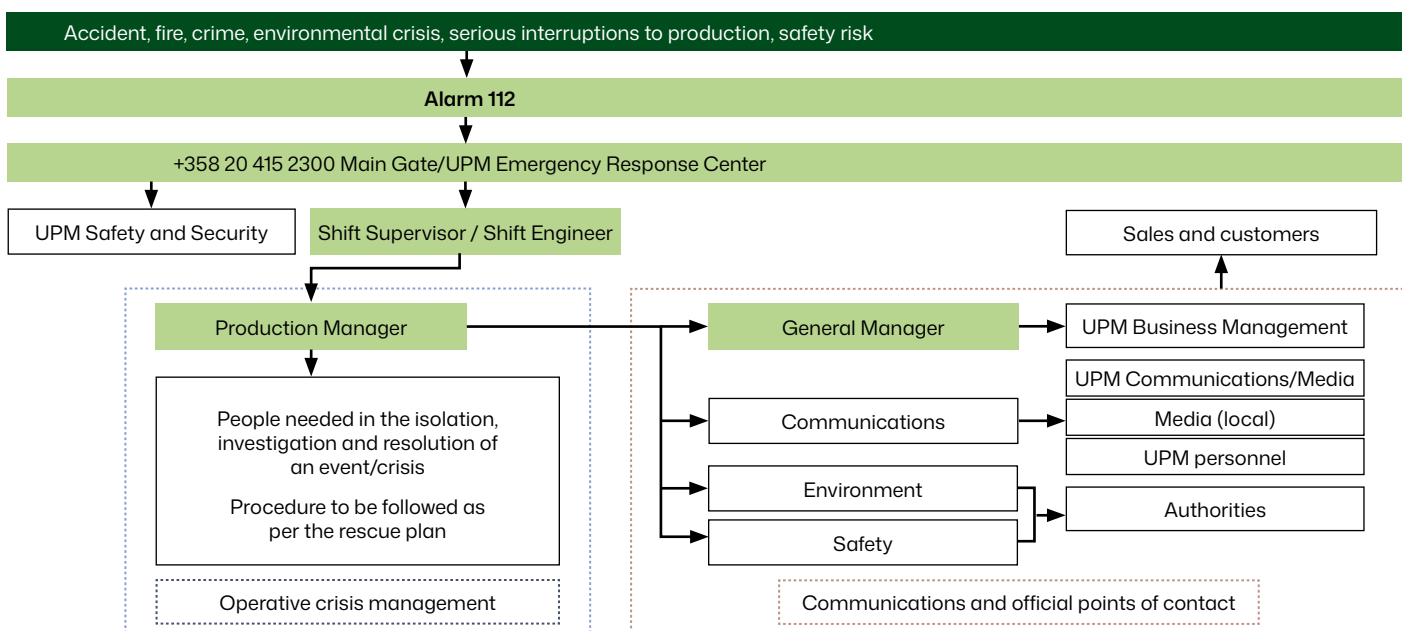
Accident, fire, crime, environmental crisis, serious interruptions to production, safety risk

Alarm 112

+358 20 415 2300 Main Gate/UPM Emergency Response Center

UPM Safety and Security

Shift Supervisor / Shift Engineer

Sales and customers

Production Manager

General Manager

UPM Business Management

UPM Communications/Media

People needed in the isolation, investigation and resolution of an event/crisis

Procedure to be followed as per the rescue plan

Communications

Media (local)

UPM personnel

Environment

Authorities

Safety

Operative crisis management

Communications and official points of contact